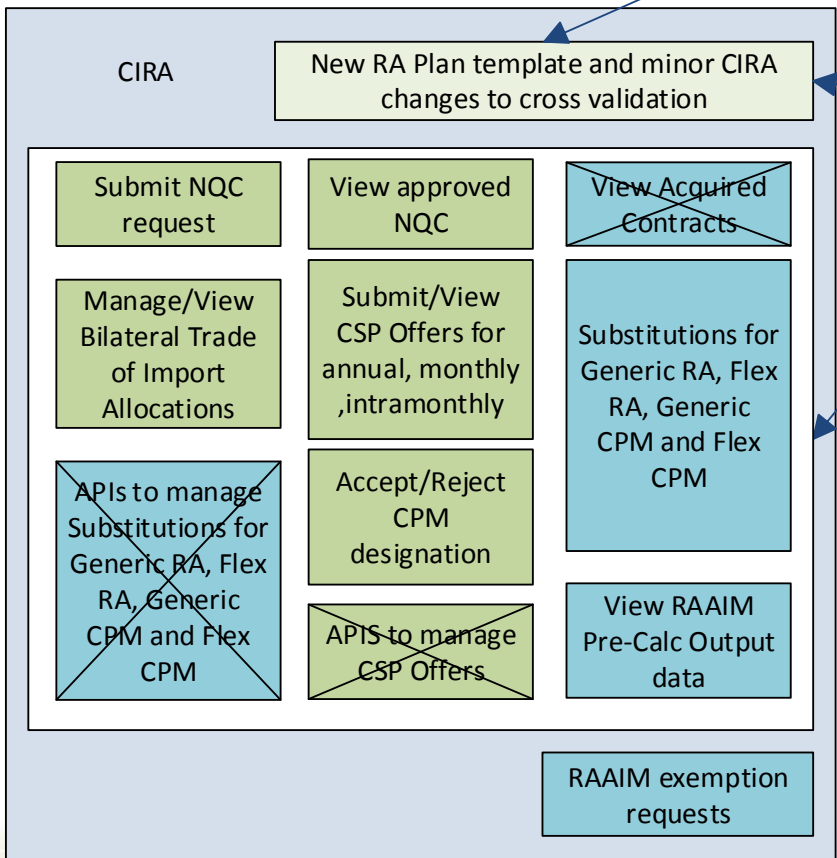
CIRA

New RA Plan template and minor CIRA changes to cross validation

Submit NQC request

View approved NQC

View Acquired Contracts

Manage/View Bilateral Trade of Import Allocations

Submit/View CSP Offers for annual, monthly ,intramonthly

Substitutions for Generic RA, Flex RA, Generic CPM and Flex CPM

APIs to manage Substitutions for Generic RA, Flex RA, Generic CPM and Flex CPM

Accept/Reject CPM designation

APIS to manage CSP Offers

View RAAIM Pre-Calc Output data

RAAIM exemption requests